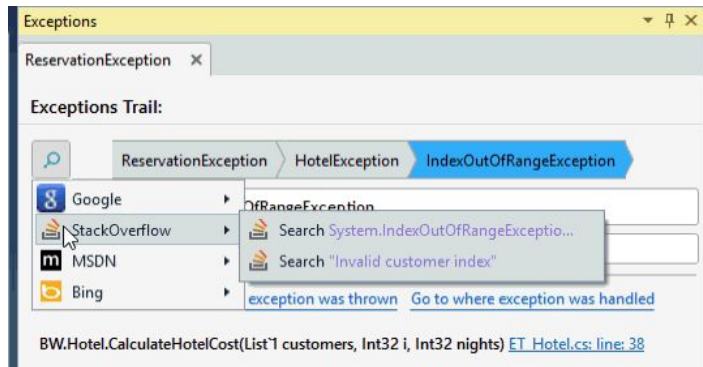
Exceptions

ReservationException ×

Exceptions Trail:

ReservationException HotelException IndexOutOfRangeException

Google
StackOverflow
MSDN
Bing

OfRangeException

Search System.IndexOutOfRangeExceptio...
Search "Invalid customer index"

exception was thrown Go to where exception was handled

BW.Hotel.CalculateHotelCost(List`1 customers, Int32 i, Int32 nights) ET_Hotel.cs: line: 38